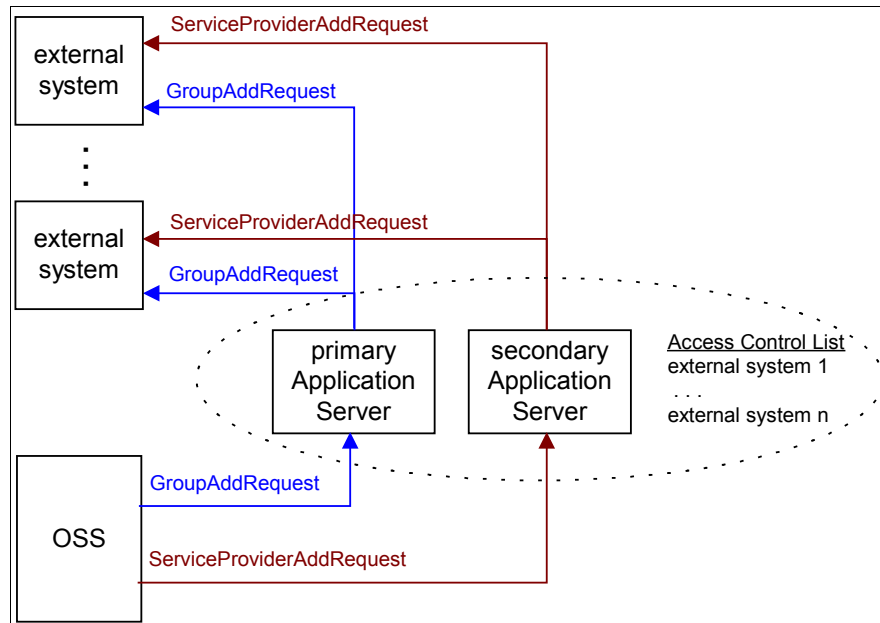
external system

ServiceProviderAddRequest

GroupAddRequest

:

external system

ServiceProviderAddRequest

GroupAddRequest

primary Application Server

secondary Application Server

Access Control List
external system 1
. . .
external system n

OSS

GroupAddRequest

ServiceProviderAddRequest